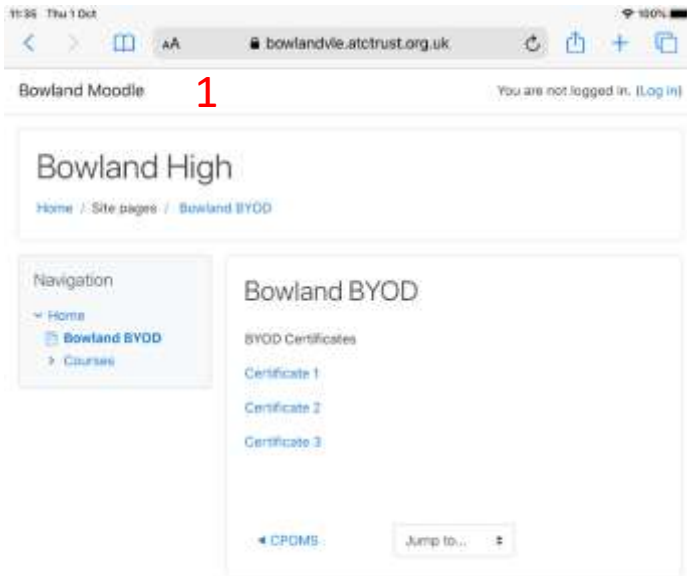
11:35 Thu 1 Oct

100%

AA

bowlandvle.atctrust.org.uk

Bowland Moodle

1

You are not logged in. (Log in)

Bowland High

Home / Site pages / Bowland BYOD

Navigation

Home

Bowland BYOD

Courses

Bowland BYOD

BYOD Certificates

Certificate 1

Certificate 2

Certificate 3

◄ CPOMS

Jump to...